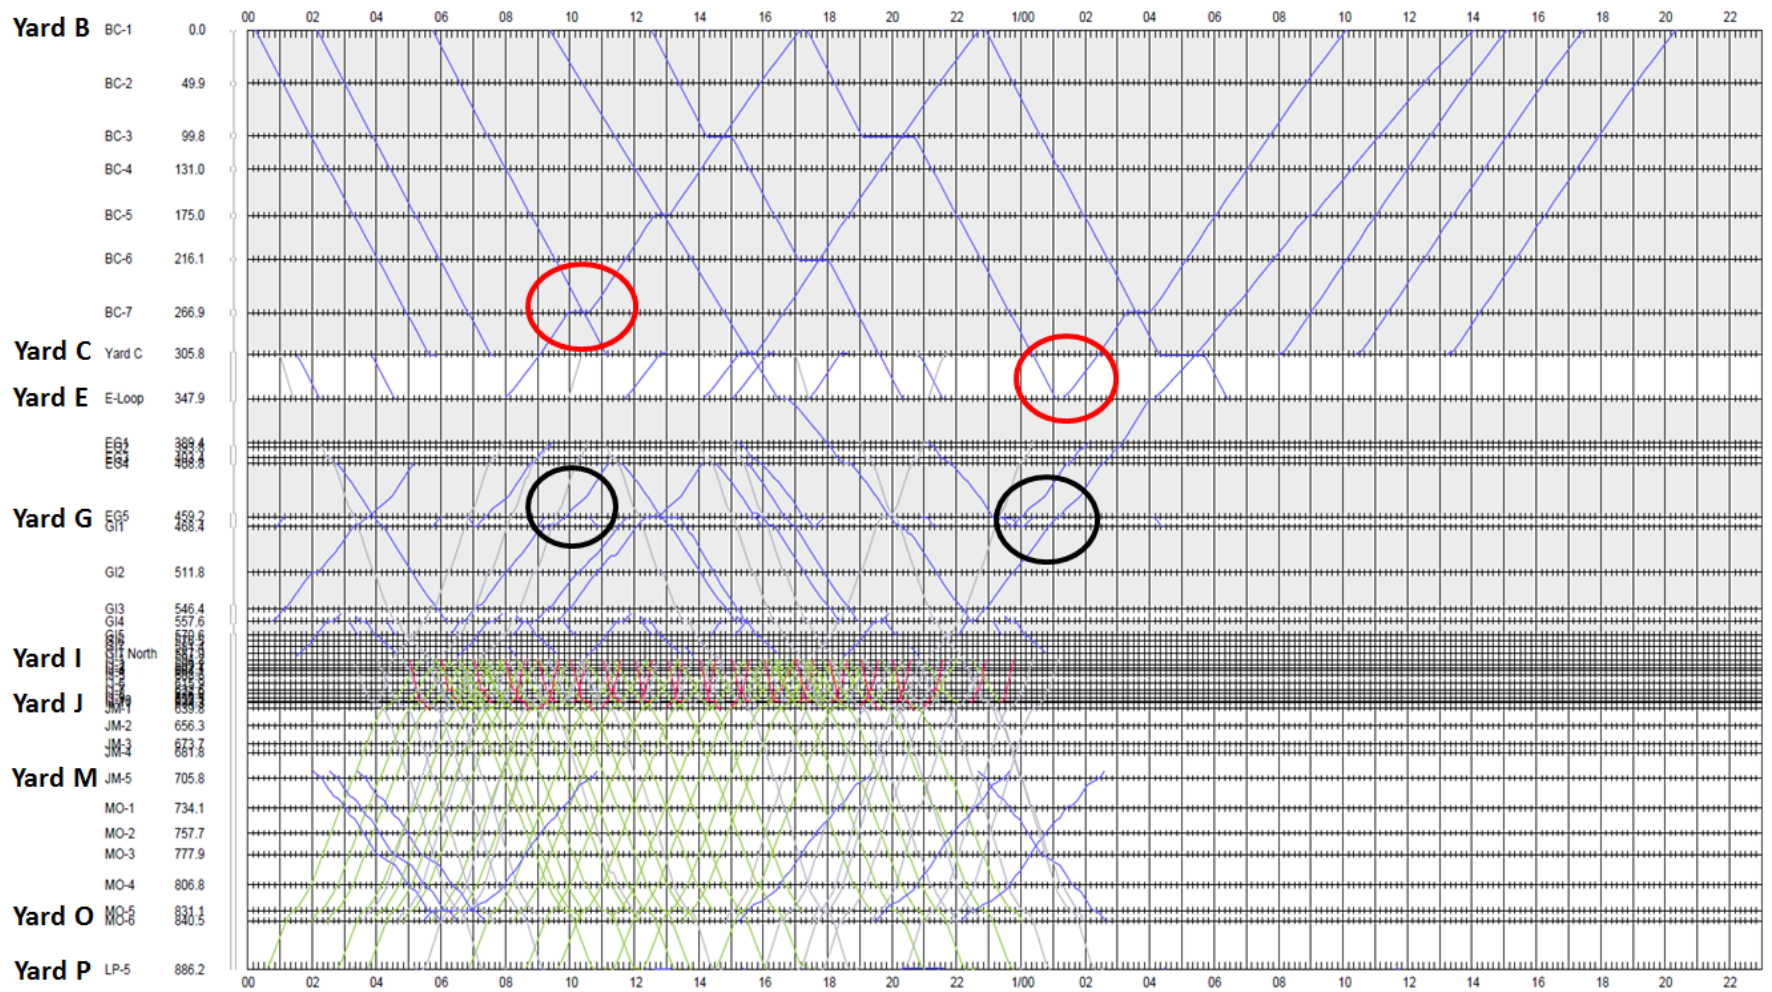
00 02 04 06 08 10 12 14 16 18 20 22 1/00 02 04 06 08 10 12 14 16 18 20 22

Yard B BC-1 0.0
BC-2 49.9
BC-3 99.8
BC-4 131.0
BC-5 175.0
BC-6 216.1
BC-7 266.9
Yard C Yard C 305.8
Yard E E-Loop 347.9
EG1 389.4
EG3 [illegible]
EG4 406.8
Yard G EG5 459.2
GI1 468.4
GI2 511.8
GI3 546.4
GI4 557.6
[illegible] 579.6
Yard I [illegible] North
Yard J JM-1 639.8
JM-2 656.3
JM-3 673.7
JM-4 681.8
Yard M JM-5 705.8
MO-1 734.1
MO-2 757.7
MO-3 777.9
MO-4 806.8
Yard O MO-5 831.1
MO-6 840.5
Yard P LP-5 886.2

00 02 04 06 08 10 12 14 16 18 20 22 1/00 02 04 06 08 10 12 14 16 18 20 22